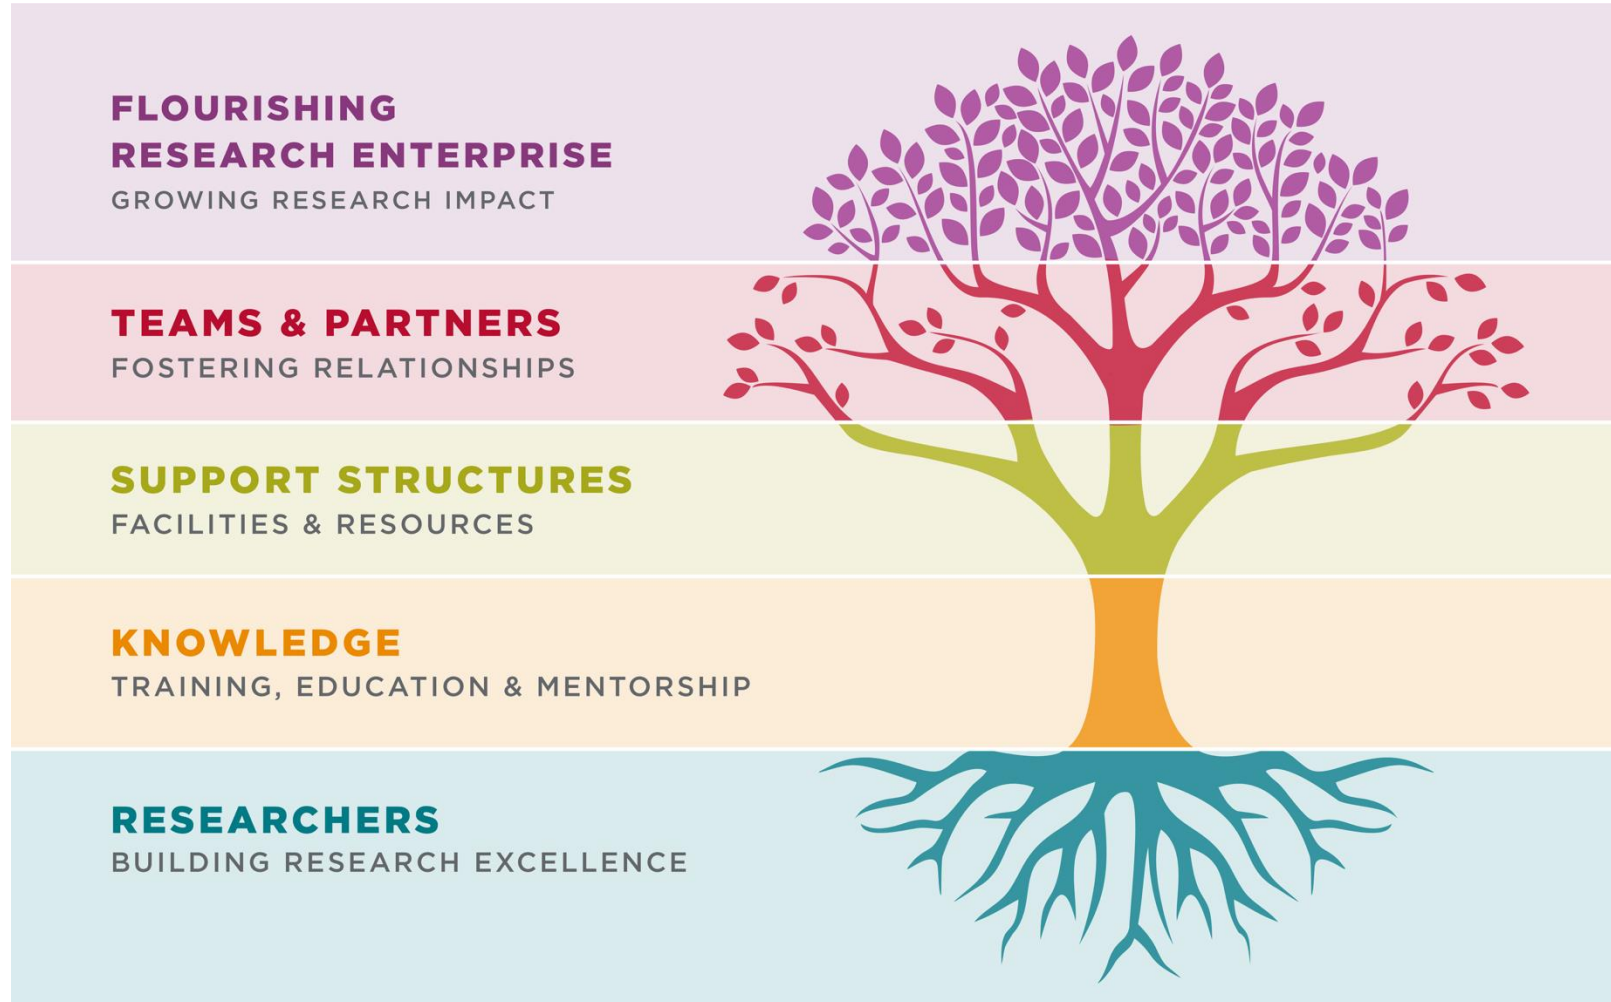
FLOURISHING RESEARCH ENTERPRISE
GROWING RESEARCH IMPACT

TEAMS & PARTNERS
FOSTERING RELATIONSHIPS

SUPPORT STRUCTURES
FACILITIES & RESOURCES

KNOWLEDGE
TRAINING, EDUCATION & MENTORSHIP

RESEARCHERS
BUILDING RESEARCH EXCELLENCE